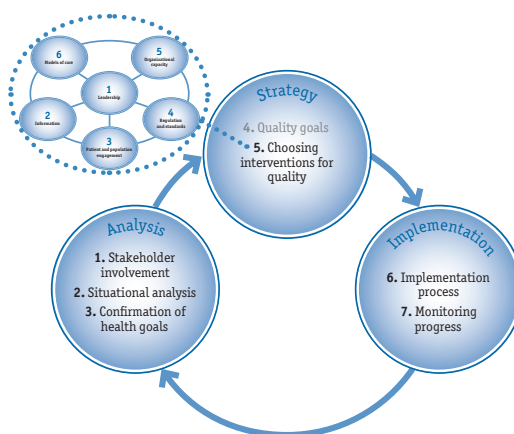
6
Models of care

5
Organizational capacity

1
Leadership

2
Information

4
Regulation and standards

3
Patient and population engagement

Strategy

4. Quality goals
5. Choosing interventions for quality

Implementation

6. Implementation process
7. Monitoring progress

Analysis

1. Stakeholder involvement
2. Situational analysis
3. Confirmation of health goals